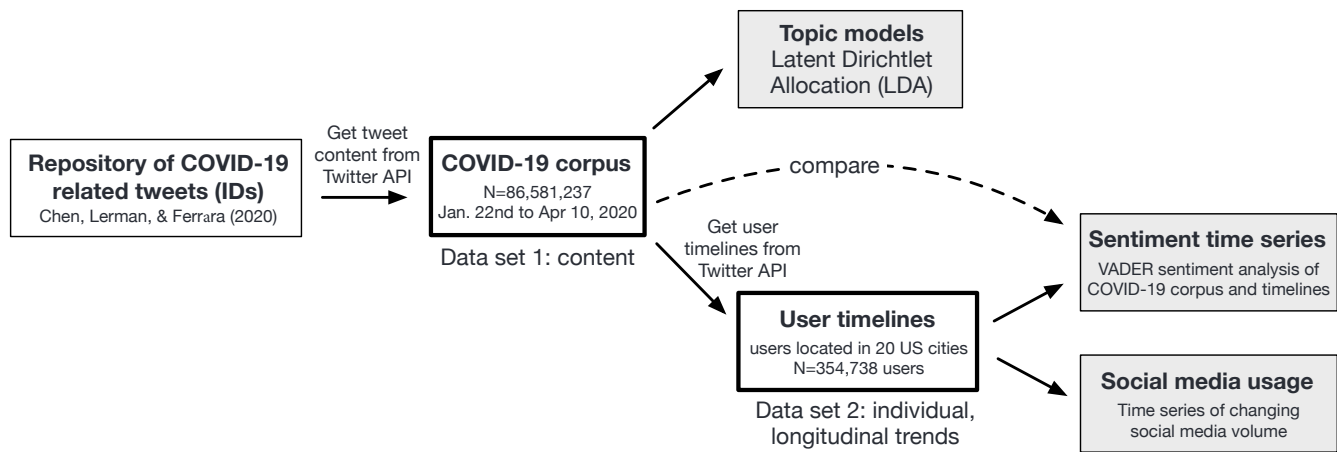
Repository of COVID-19 related tweets (IDs)
Chen, Lerman, & Ferrara (2020)

Get tweet content from Twitter API

COVID-19 corpus
N=86,581,237
Jan. 22nd to Apr 10, 2020

Data set 1: content

Topic models
Latent Dirichtlet Allocation (LDA)

compare

Get user timelines from Twitter API

User timelines
users located in 20 US cities
N=354,738 users

Data set 2: individual, longitudinal trends

Sentiment time series
VADER sentiment analysis of COVID-19 corpus and timelines

Social media usage
Time series of changing social media volume